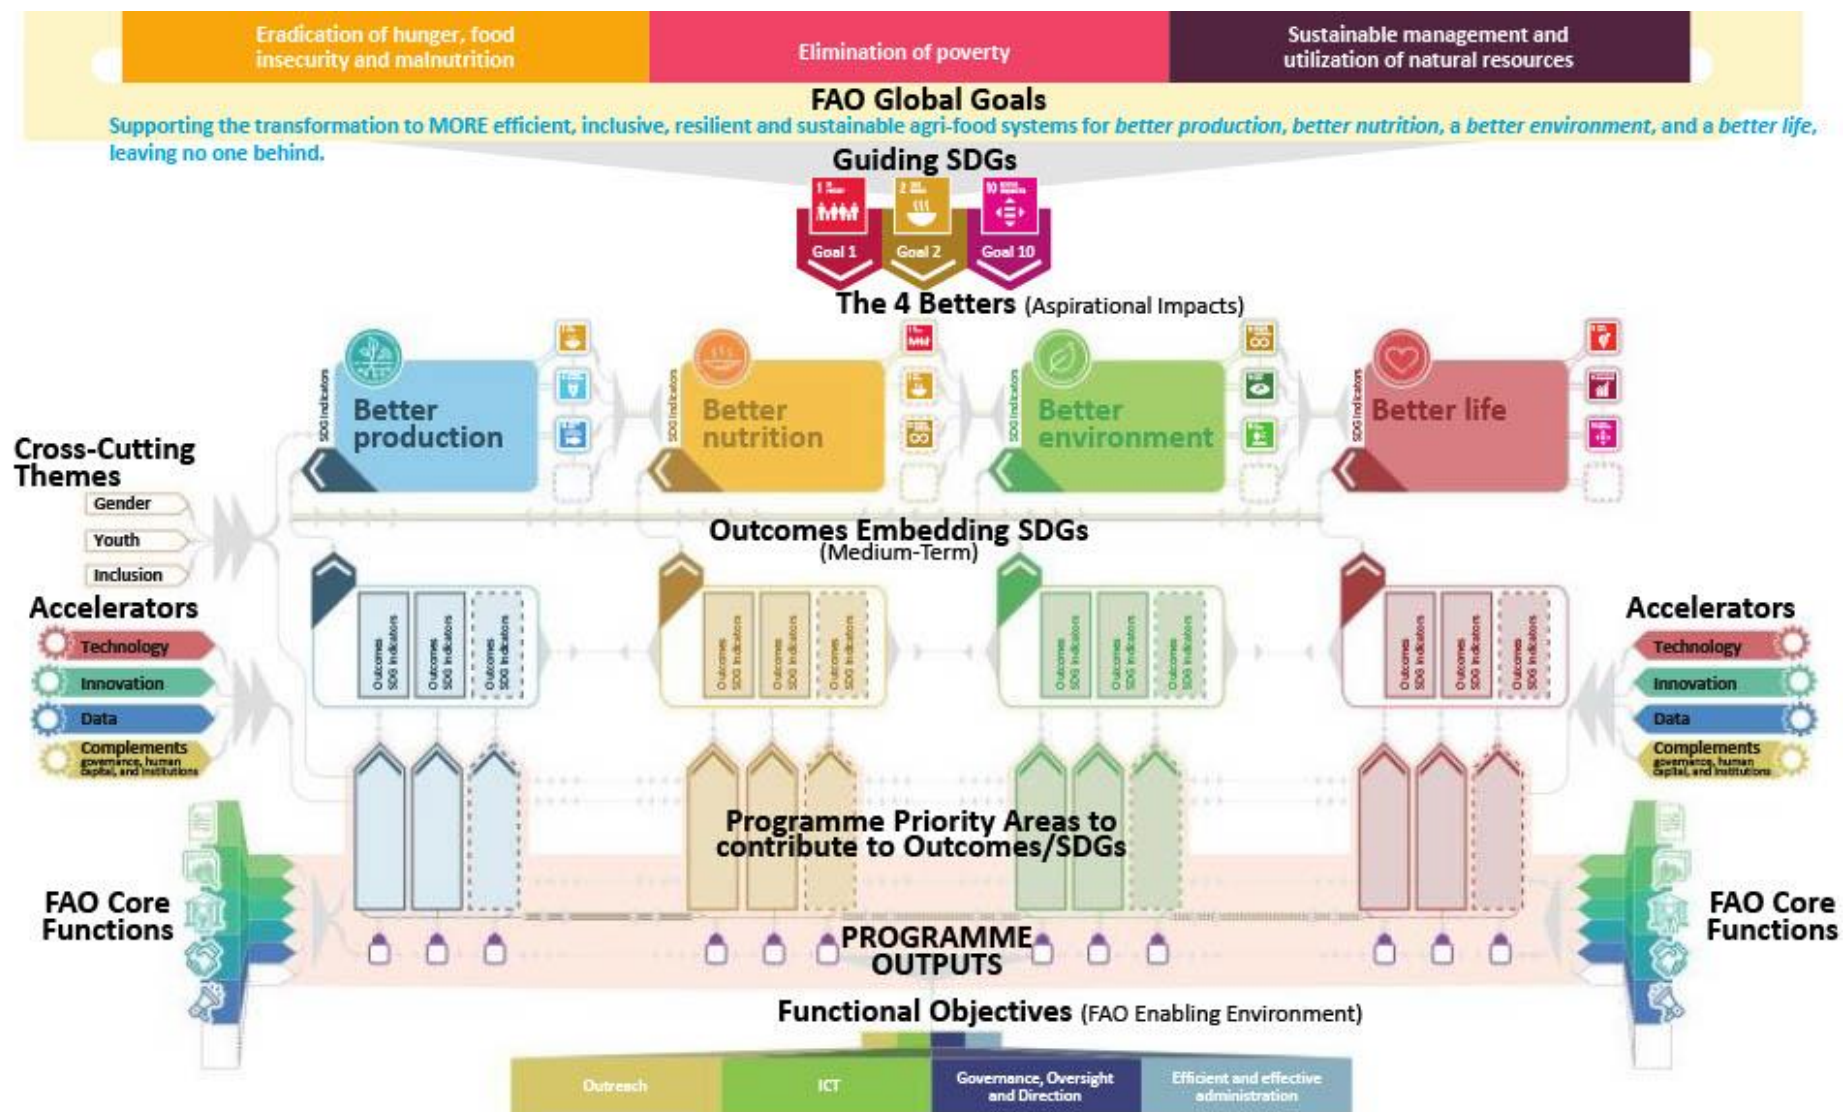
Eradication of hunger, food insecurity and malnutrition

Elimination of poverty

Sustainable management and utilization of natural resources

FAO Global Goals

Supporting the transformation to MORE efficient, inclusive, resilient and sustainable agri-food systems for better production, better nutrition, a better environment, and a better life, leaving no one behind.

Guiding SDGs

Goal 1
Goal 2
Goal 10

The 4 Betters (Aspirational Impacts)

SDG Indicators
Better production

SDG Indicators
Better nutrition

SDG Indicators
Better environment

SDG Indicators
Better life

Cross-Cutting Themes
Gender
Youth
Inclusion

Outcomes Embedding SDGs
(Medium-Term)

Outcomes SDG Indicators
Outcomes SDG Indicators
Outcomes SDG Indicators

Outcomes SDG Indicators
Outcomes SDG Indicators
Outcomes SDG Indicators

Outcomes SDG Indicators
Outcomes SDG Indicators
Outcomes SDG Indicators

Outcomes SDG Indicators
Outcomes SDG Indicators
Outcomes SDG Indicators

Accelerators
Technology
Innovation
Data
Complements
governance, human capital, and institutions

Accelerators
Technology
Innovation
Data
Complements
governance, human capital, and institutions

Programme Priority Areas to contribute to Outcomes/SDGs

FAO Core Functions

FAO Core Functions

PROGRAMME OUTPUTS

Functional Objectives (FAO Enabling Environment)

Outreach
ICT
Governance, Oversight and Direction
Efficient and effective administration